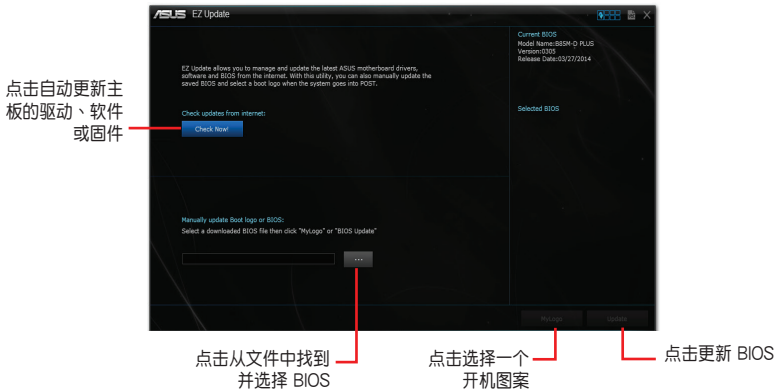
ASUS EZ Update

EZ Update allows you to manage and update the latest ASUS motherboard drivers, software and BIOS from the internet. With this utility, you can also manually update the saved BIOS and select a boot logo when the system goes into POST.

Check updates from internet:

Check Now!

Manually update Boot logo or BIOS:

Select a downloaded BIOS file then click "MyLogo" or "BIOS Update"

...

Current BIOS
Model Name:B85M-D PLUS
Version:0305
Release Date:03/27/2014

Selected BIOS

MyLogo

Update

点击自动更新主板的驱动、软件或固件

点击从文件中找到并选择 BIOS

点击选择一个开机图案

点击更新 BIOS